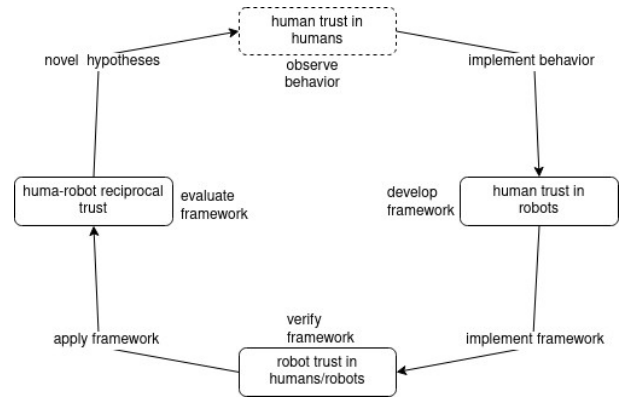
human trust in humans

observe behavior

novel hypotheses

implement behavior

huma-robot reciprocal trust

evaluate framework

develop framework

human trust in robots

verify framework

apply framework

implement framework

robot trust in humans/robots